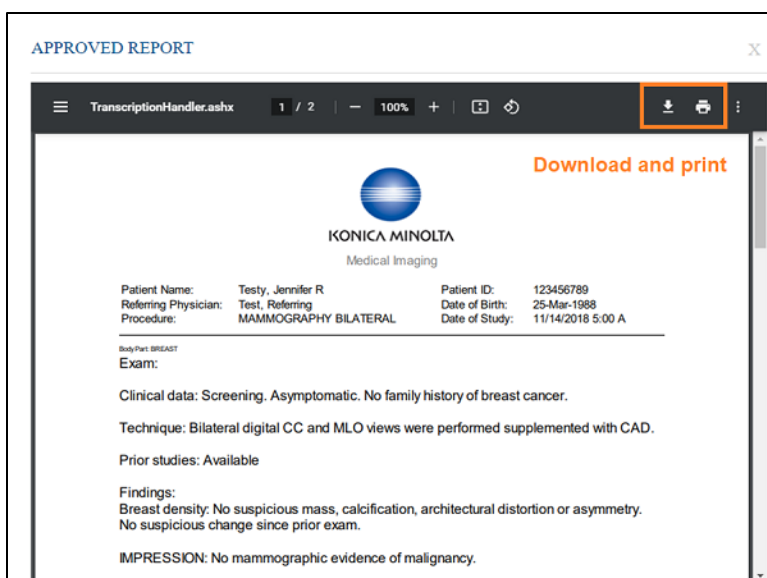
APPROVED REPORT

X

TranscriptionHandler.ashx 1 / 2 — 100% +

Download and print

KONICA MINOLTA

Medical Imaging

| Patient Name: | Testy, Jennifer R | Patient ID: | 123456789 |
|---|---|---|---|
| Referring Physician: | Test, Referring | Date of Birth: | 25-Mar-1988 |
| Procedure: | MAMMOGRAPHY BILATERAL | Date of Study: | 11/14/2018 5:00 A |

Body Part: BREAST

Exam:

Clinical data: Screening. Asymptomatic. No family history of breast cancer.

Technique: Bilateral digital CC and MLO views were performed supplemented with CAD.

Prior studies: Available

Findings:
Breast density: No suspicious mass, calcification, architectural distortion or asymmetry.
No suspicious change since prior exam.

IMPRESSION: No mammographic evidence of malignancy.